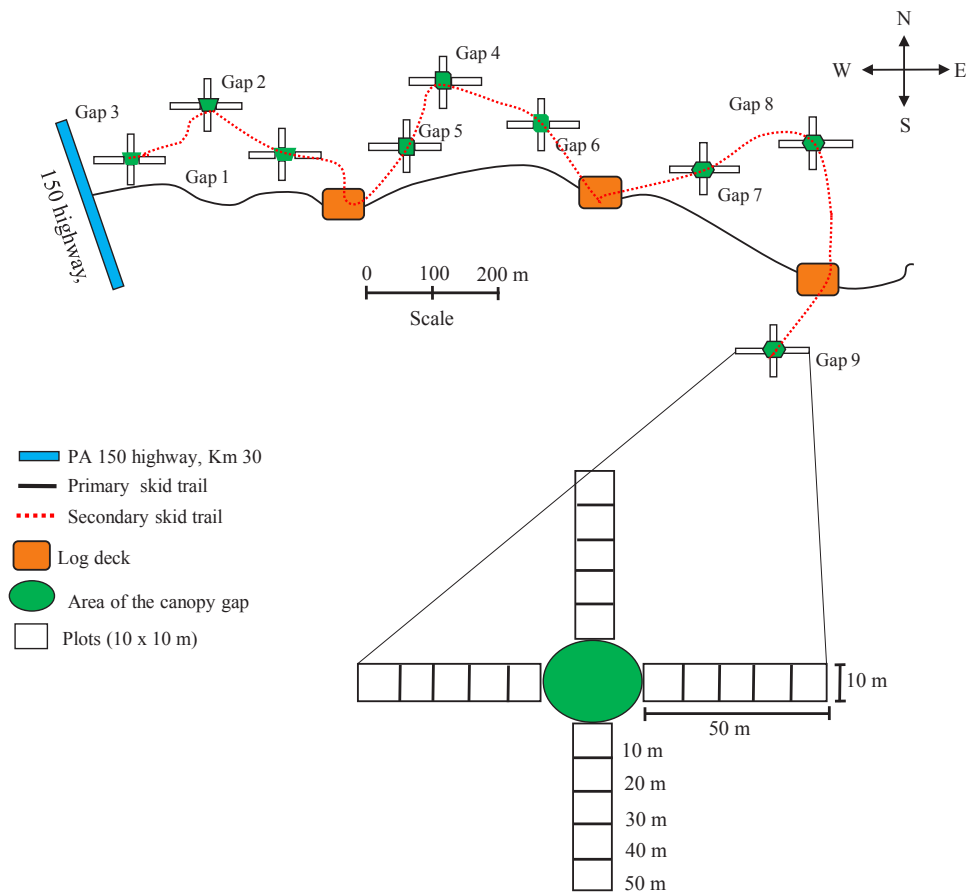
N
W
E
S

Gap 1
Gap 2
Gap 3
Gap 4
Gap 5
Gap 6
Gap 7
Gap 8
Gap 9

150 highway,

0
100
200 m
Scale

PA 150 highway, Km 30
Primary skid trail
Secondary skid trail
Log deck
Area of the canopy gap
Plots (10 x 10 m)

10 m
50 m
10 m
20 m
30 m
40 m
50 m